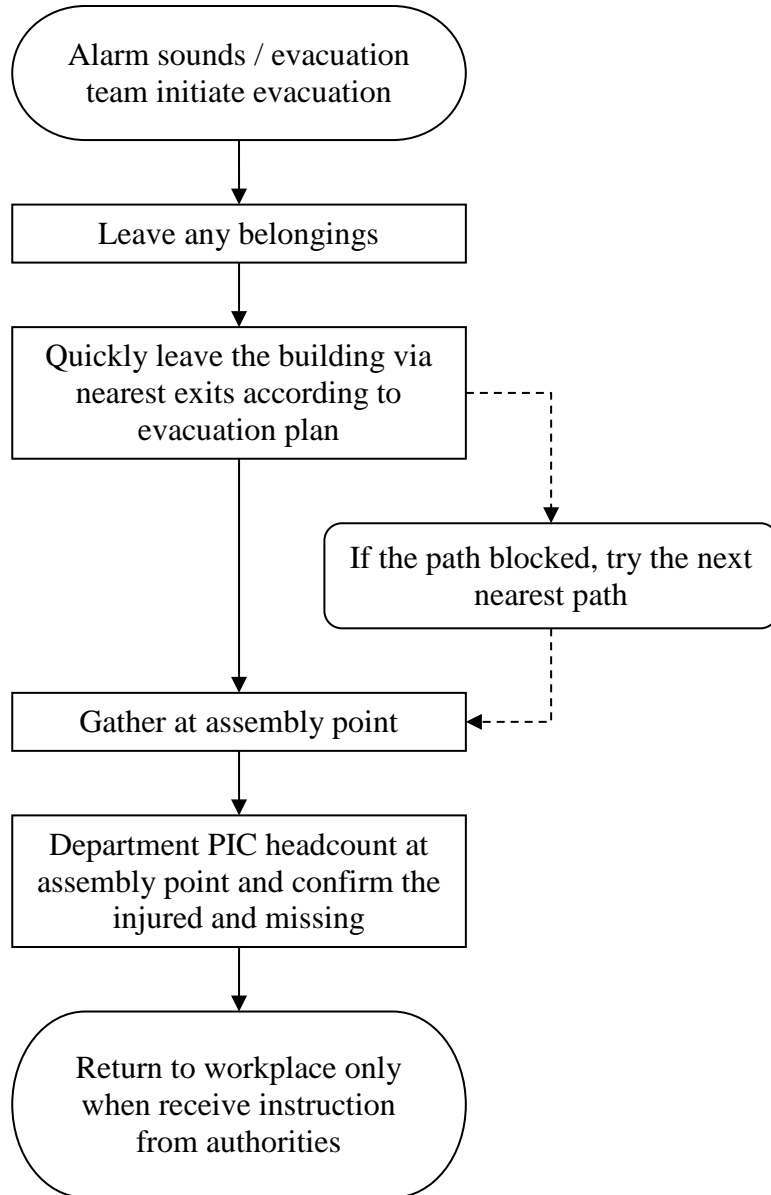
Alarm sounds / evacuation team initiate evacuation

Leave any belongings

Quickly leave the building via nearest exits according to evacuation plan

If the path blocked, try the next nearest path

Gather at assembly point

Department PIC headcount at assembly point and confirm the injured and missing

Return to workplace only when receive instruction from authorities